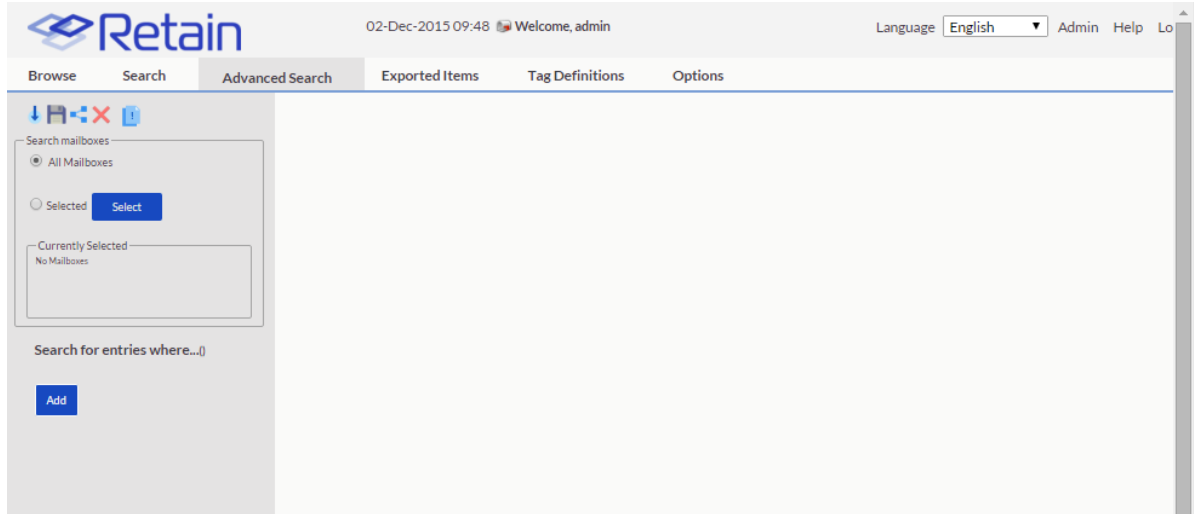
Retain

02-Dec-2015 09:48 Welcome, admin

Language English Admin Help Lo

Browse Search Advanced Search Exported Items Tag Definitions Options

Search mailboxes

All Mailboxes

Selected Select

Currently Selected

No Mailboxes

Search for entries where...()

Add